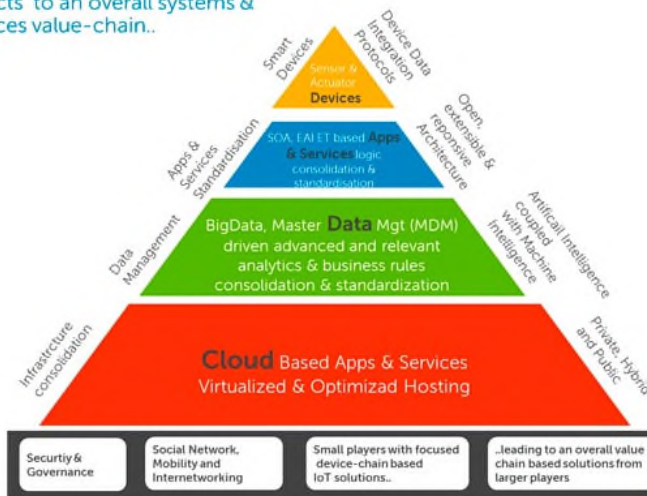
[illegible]cts' to an overall systems & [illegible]ces value-chain..

Smart Devices

Device Data Integration Protocols

Sensor & Actuator Devices

Apps & Services Standardisation

SOA, EAI ET based Apps & Services logic consolidation & standardisation

Open, extensible & reponsive Architecture

Data Management

BigData, Master Data Mgt (MDM) driven advanced and relevant analytics & business rules consolidation & standardization

Artificial Intelligence coupled with Machine Intelligence

Infrastrcture consolidation

Cloud Based Apps & Services Virtualized & Optimizad Hosting

Private, Hybrid and Public

Securtiy & Governance

Social Network, Mobility and Internetworking

Small players with focused device-chain based IoT solutions..

..leading to an overall value chain based solutions from larger players